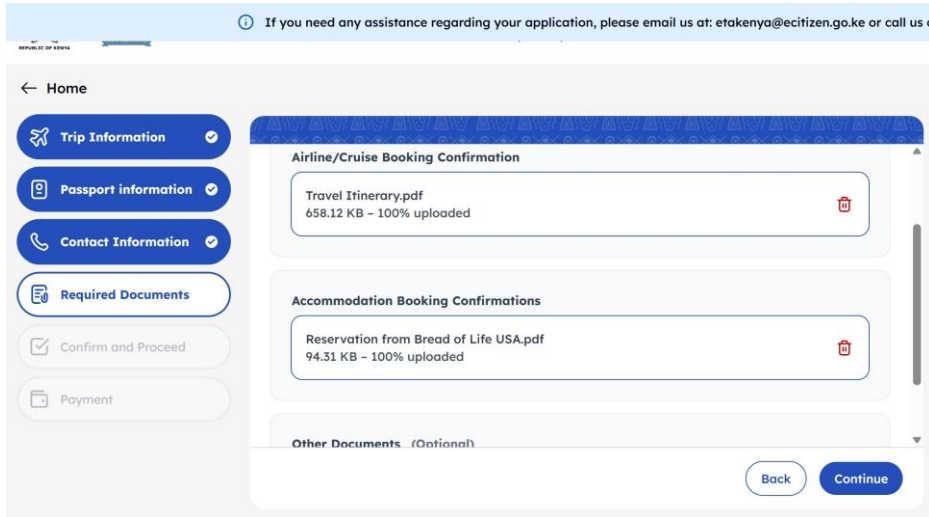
If you need any assistance regarding your application, please email us at: etakenya@ecitizen.go.ke or call us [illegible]

REPUBLIC OF KENYA

← Home

Trip Information

Passport information

Contact Information

Required Documents

Confirm and Proceed

Payment

Airline/Cruise Booking Confirmation

Travel Itinerary.pdf
658.12 KB – 100% uploaded

Accommodation Booking Confirmations

Reservation from Bread of Life USA.pdf
94.31 KB – 100% uploaded

Other Documents (Optional)

Back

Continue